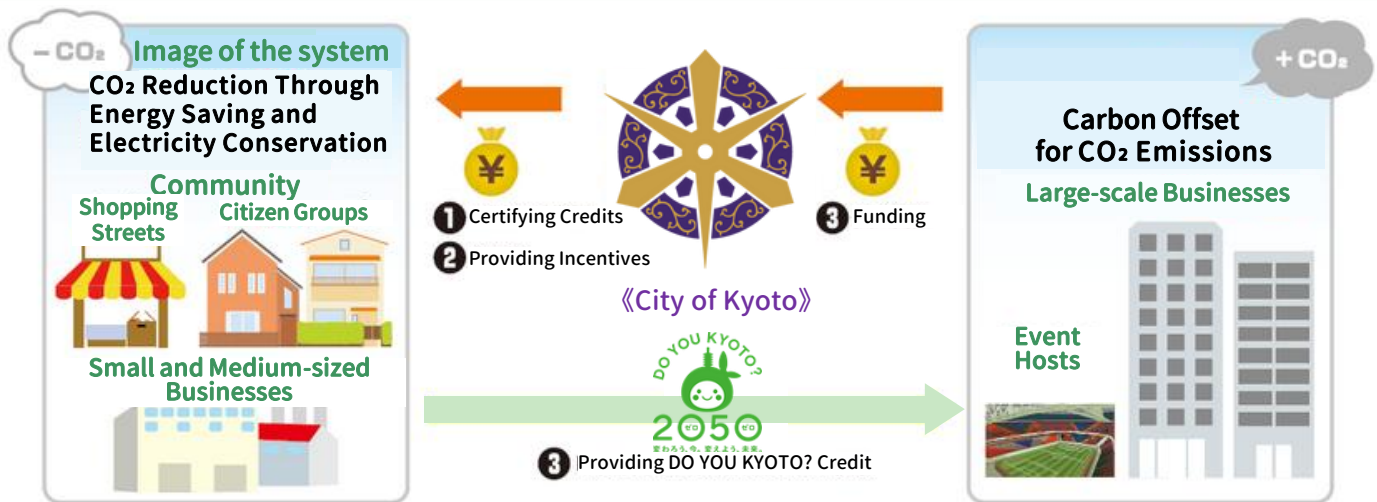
$-CO_2$ Image of the system

$CO_2$ Reduction Through Energy Saving and Electricity Conservation

Community

Shopping Streets

Citizen Groups

Small and Medium-sized Businesses

1 Certifying Credits

2 Providing Incentives

3 Funding

《City of Kyoto》

DO YOU KYOTO?

2050

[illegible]

3 Providing DO YOU KYOTO? Credit

$+CO_2$

Carbon Offset for $CO_2$ Emissions

Large-scale Businesses

Event Hosts